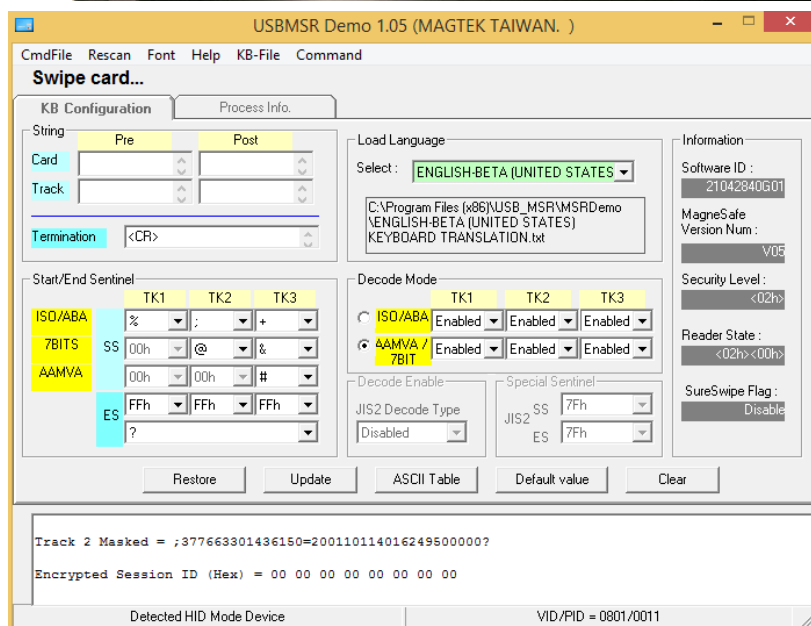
USBMSR Demo 1.05 (MAGTEK TAIWAN. )

CmdFile Rescan Font Help KB-File Command

Swipe card...

KB Configuration Process Info.

String
Pre Post
Card
Track
Termination <CR>

Load Language
Select : ENGLISH-BETA (UNITED STATES
C:\Program Files (x86)\USB_MSR\MSRDemo \ENGLISH-BETA (UNITED STATES) KEYBOARD TRANSLATION.txt

Information
Software ID :
21042840G01
MagneSafe Version Num :
V05
Security Level :
<02h>
Reader State :
<02h><00h>
SureSwipe Flag :
Disable

Start/End Sentinel
TK1 TK2 TK3
ISO/ABA
7BITS
AAMVA
SS
% ; +
00h @ &
00h 00h #
ES
FFh FFh FFh
?

Decode Mode
TK1 TK2 TK3
ISO/ABA Enabled Enabled Enabled
AAMVA / 7BIT Enabled Enabled Enabled

Decode Enable
JIS2 Decode Type
Disabled

Special Sentinel
JIS2 SS 7Fh
ES 7Fh

Restore Update ASCII Table Default value Clear

Track 2 Masked = ;377663301436150=200110114016249500000?

Encrypted Session ID (Hex) = 00 00 00 00 00 00 00 00

Detected HID Mode Device VID/PID = 0801/0011